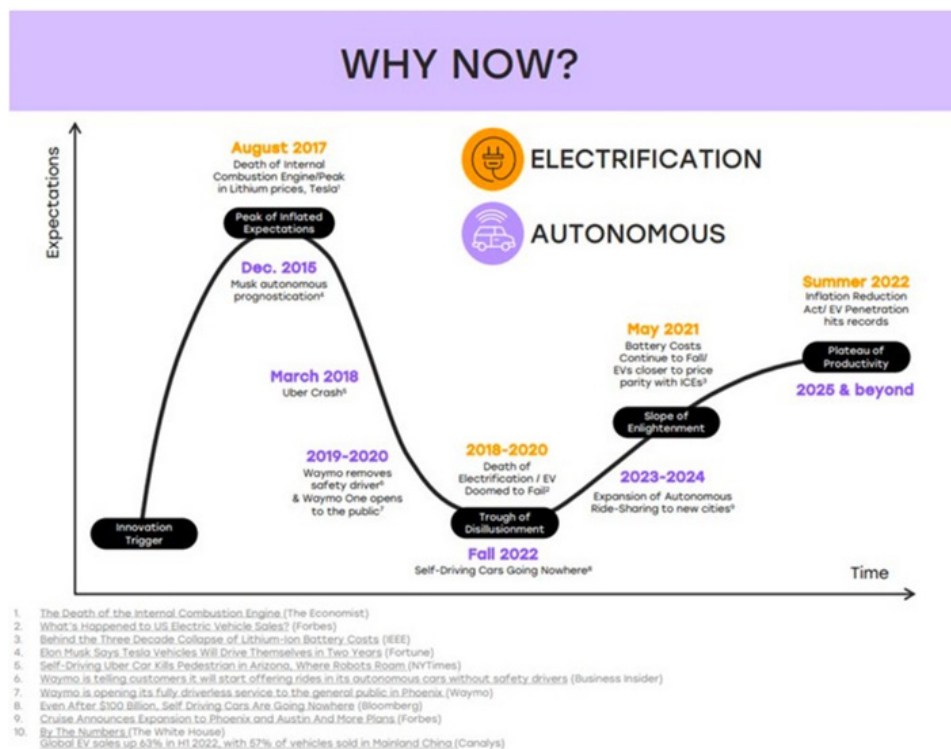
WHY NOW?

ELECTRIFICATION

AUTONOMOUS

Expectations

Time

August 2017
Death of Internal Combustion Engine/Peak in Lithium prices, Tesla¹

Peak of Inflated Expectations

Dec. 2015
Musk autonomous prognostication⁴

March 2018
Uber Crash⁵

2019-2020
Waymo removes safety driver⁶ & Waymo One opens to the public⁷

Innovation Trigger

2018-2020
Death of Electrification / EV Doomed to Fail²

Trough of Disillusionment

Fall 2022
Self-Driving Cars Going Nowhere⁸

May 2021
Battery Costs Continue to Fall/ EVs closer to price parity with ICEs³

Slope of Enlightenment

2023-2024
Expansion of Autonomous Ride-Sharing to new cities⁹

Summer 2022
Inflation Reduction Act/ EV Penetration hits records

Plateau of Productivity

2025 & beyond

1. The Death of the Internal Combustion Engine (The Economist)
2. What's Happened to US Electric Vehicle Sales? (Forbes)
3. Behind the Three Decade Collapse of Lithium-Ion Battery Costs (IEEE)
4. Elon Musk Says Tesla Vehicles Will Drive Themselves in Two Years (Fortune)
5. Self-Driving Uber Car Kills Pedestrian in Arizona, Where Robots Roam (NYTimes)
6. Waymo is telling customers it will start offering rides in its autonomous cars without safety drivers (Business Insider)
7. Waymo is opening its fully driverless service to the general public in Phoenix (Waymo)
8. Even After $100 Billion, Self Driving Cars Are Going Nowhere (Bloomberg)
9. Cruise Announces Expansion to Phoenix and Austin And More Plans (Forbes)
10. By The Numbers (The White House)
Global EV sales up 63% in H1 2022, with 57% of vehicles sold in Mainland China (Canalys)